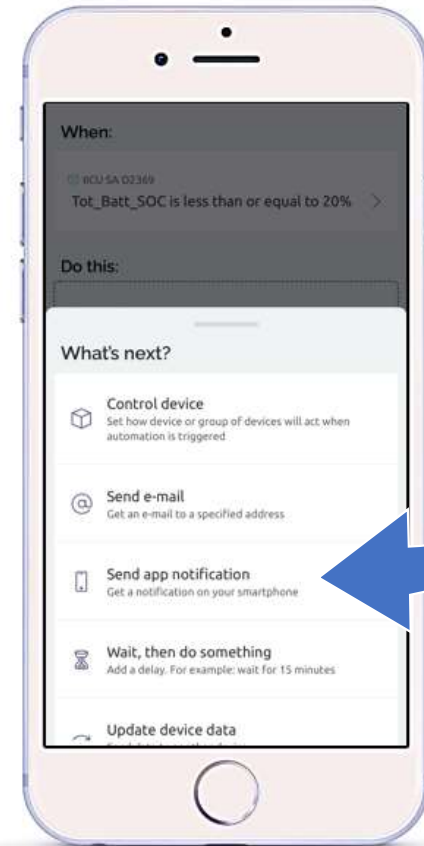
When:

BCU-SA 02369
Tot_Batt_SOC is less than or equal to 20%

Do this:

What's next?

Control device
Set how device or group of devices will act when automation is triggered

Send e-mail
Get an e-mail to a specified address

Send app notification
Get a notification on your smartphone

Wait, then do something
Add a delay. For example: wait for 15 minutes

Update device data
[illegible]